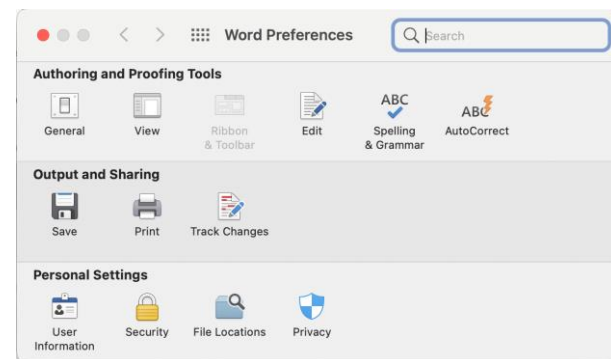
Word Preferences

Search

Authoring and Proofing Tools

General
View
Ribbon & Toolbar
Edit
ABC
Spelling & Grammar
ABC
AutoCorrect

Output and Sharing

Save
Print
Track Changes

Personal Settings

User Information
Security
File Locations
Privacy